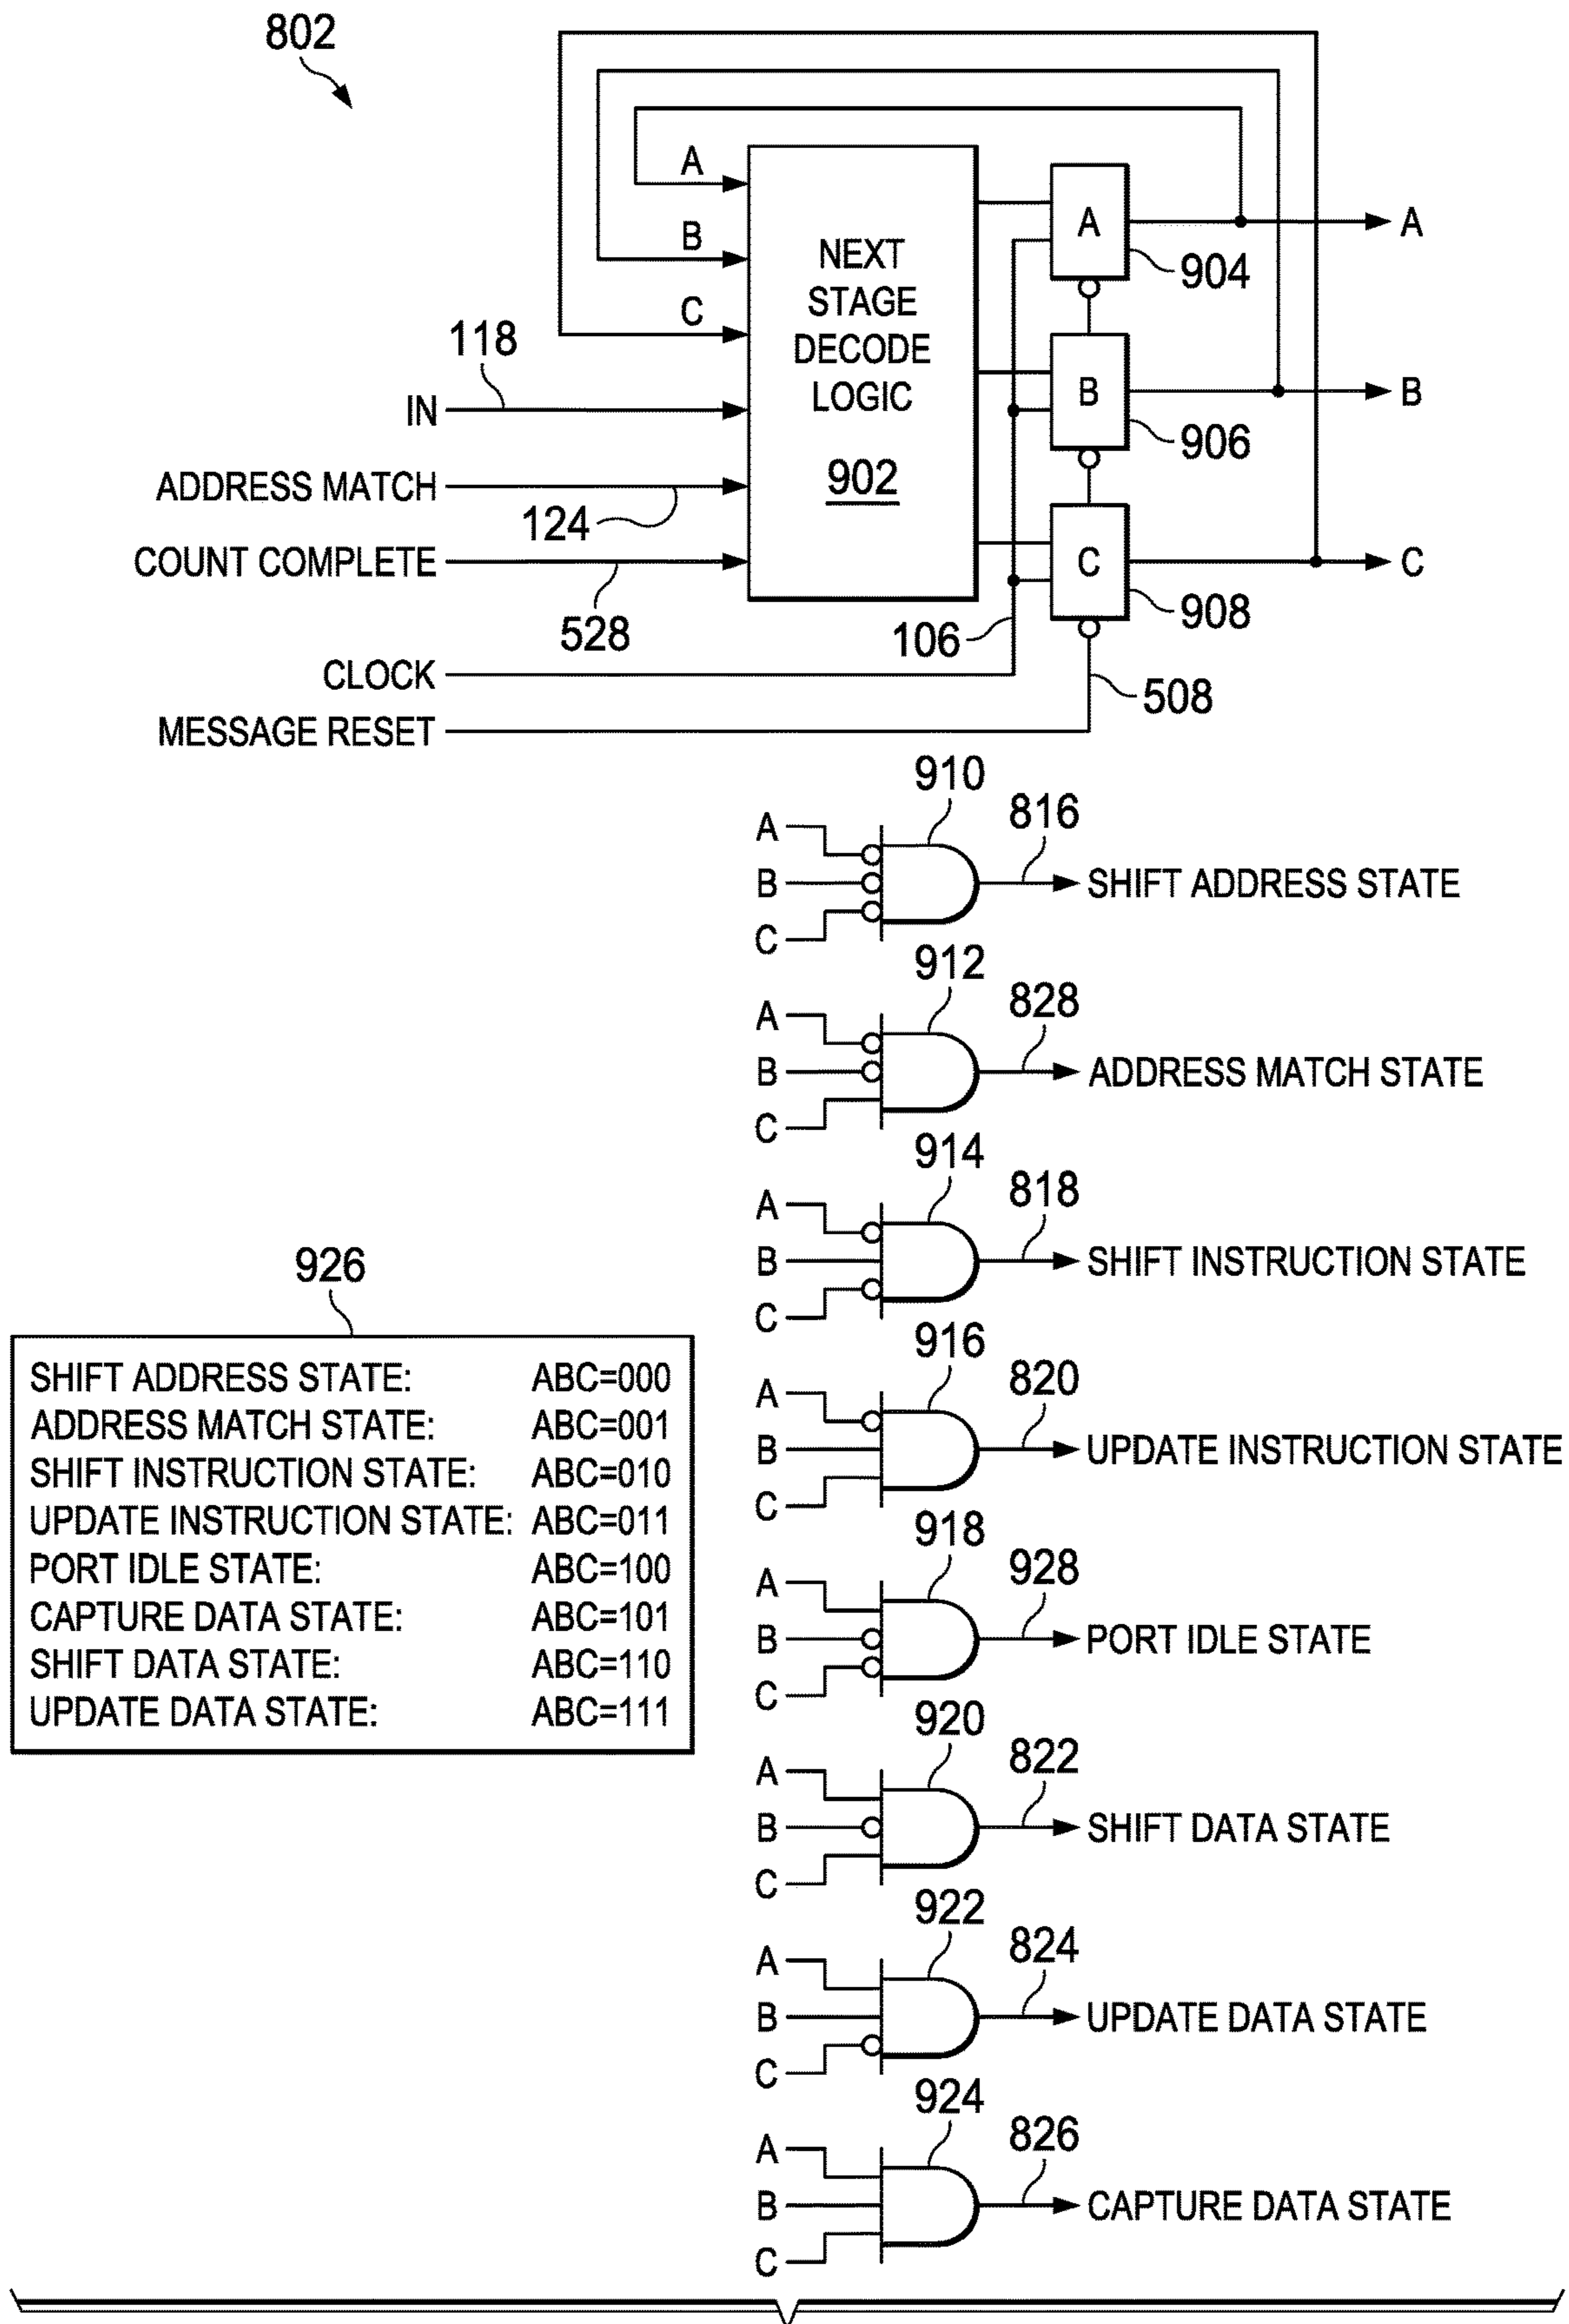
802

A
B
C
NEXT STAGE DECODE LOGIC
902
A
B
C
A
B
C
904
906
908
118
IN
ADDRESS MATCH
124
COUNT COMPLETE
528
106
CLOCK
508
MESSAGE RESET

910
816
A
B
C
SHIFT ADDRESS STATE

912
828
A
B
C
ADDRESS MATCH STATE

914
818
A
B
C
SHIFT INSTRUCTION STATE

916
820
A
B
C
UPDATE INSTRUCTION STATE

918
928
A
B
C
PORT IDLE STATE

920
822
A
B
C
SHIFT DATA STATE

922
824
A
B
C
UPDATE DATA STATE

924
826
A
B
C
CAPTURE DATA STATE

926

| | |
|---|---|
| SHIFT ADDRESS STATE: | ABC=000 |
| ADDRESS MATCH STATE: | ABC=001 |
| SHIFT INSTRUCTION STATE: | ABC=010 |
| UPDATE INSTRUCTION STATE: | ABC=011 |
| PORT IDLE STATE: | ABC=100 |
| CAPTURE DATA STATE: | ABC=101 |
| SHIFT DATA STATE: | ABC=110 |
| UPDATE DATA STATE: | ABC=111 |